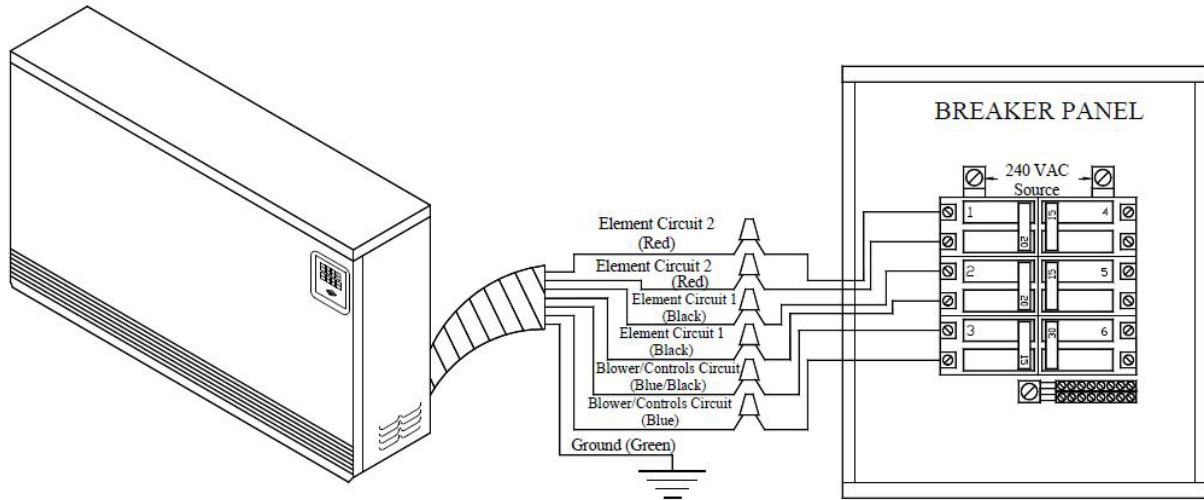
BREAKER PANEL

240 VAC Source

Element Circuit 2 (Red)

Element Circuit 2 (Red)

Element Circuit 1 (Black)

Element Circuit 1 (Black)

Blower/Controls Circuit (Blue/Black)

Blower/Controls Circuit (Blue)

Ground (Green)

1 30

4 15

2 30

5 15

3 15

6 30